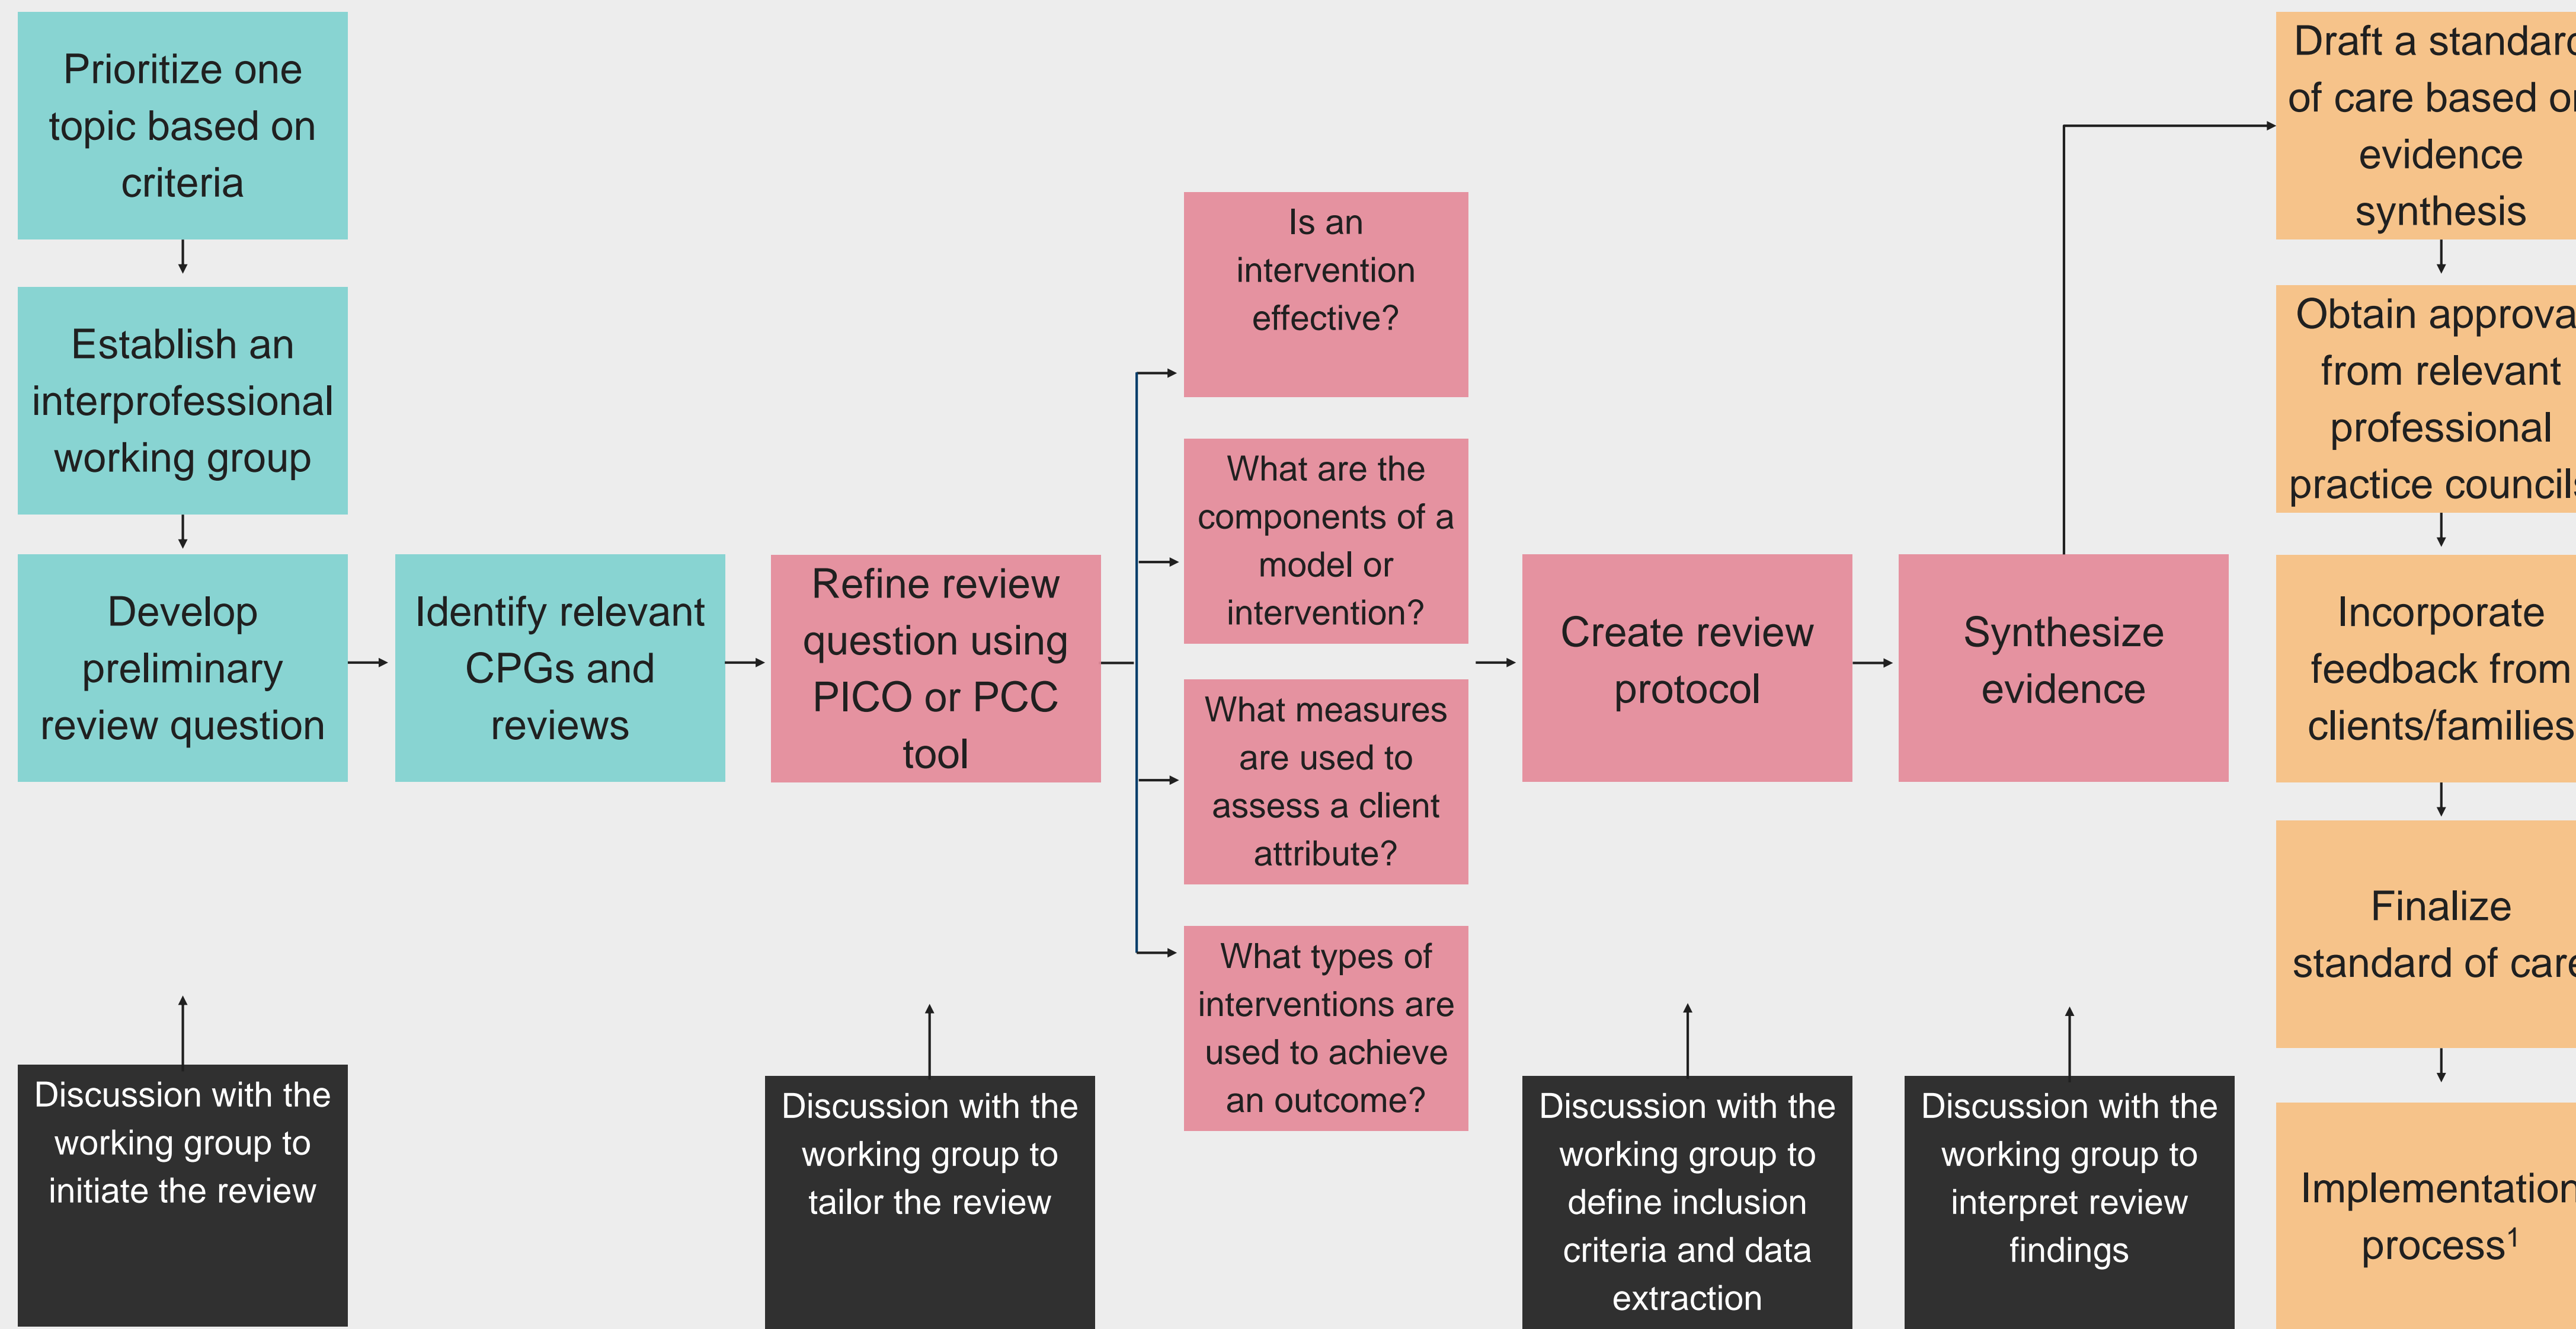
Prioritize one topic based on criteria

Establish an interprofessional working group

Develop preliminary review question

Identify relevant CPGs and reviews

Refine review question using PICO or PCC tool

Is an intervention effective?

What are the components of a model or intervention?

What measures are used to assess a client attribute?

What types of interventions are used to achieve an outcome?

Create review protocol

Synthesize evidence

Draft a standar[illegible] of care based o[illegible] evidence synthesis

Obtain approva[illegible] from relevant professional practice council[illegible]

Incorporate feedback from clients/families

Finalize standard of car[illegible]

Implementatio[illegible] process$^1$

Discussion with the working group to initiate the review

Discussion with the working group to tailor the review

Discussion with the working group to define inclusion criteria and data extraction

Discussion with the working group to interpret review findings